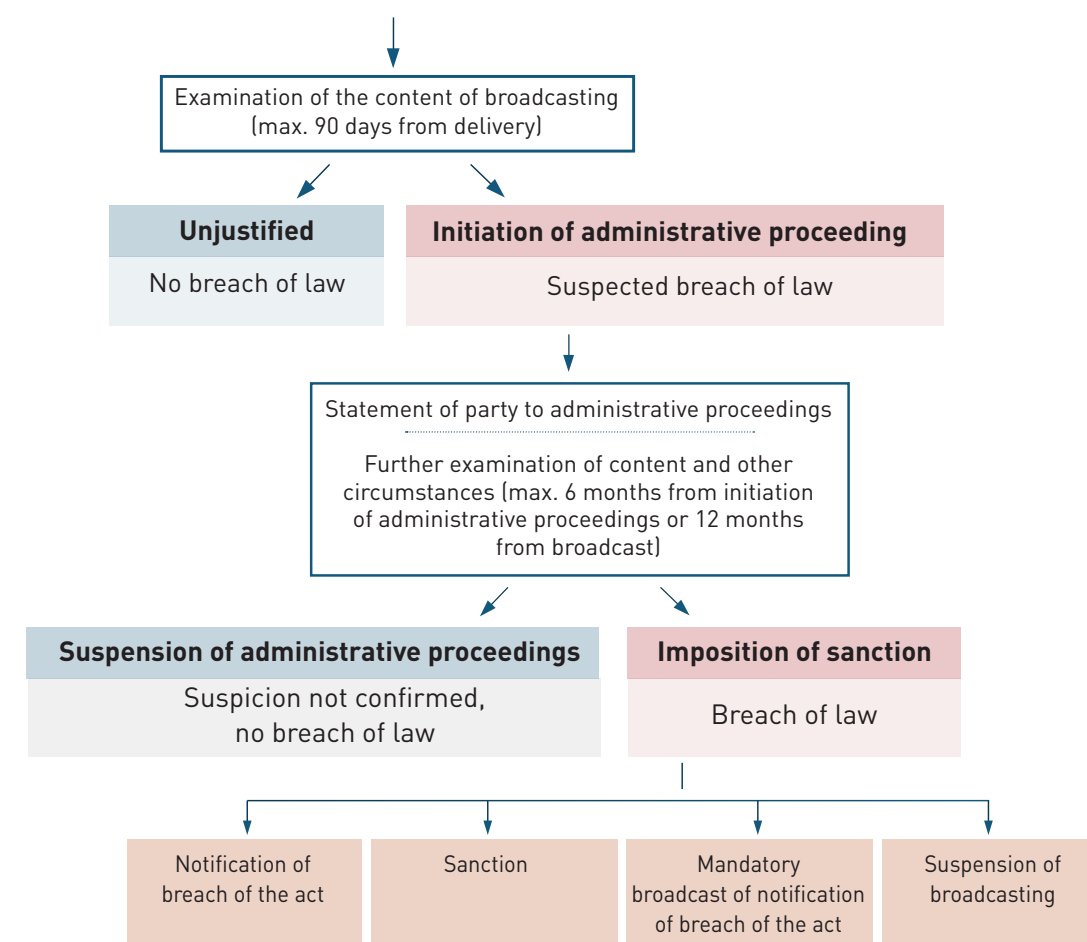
Examination of the content of broadcasting (max. 90 days from delivery)

Unjustified

No breach of law

Initiation of administrative proceeding

Suspected breach of law

Statement of party to administrative proceedings

Further examination of content and other circumstances (max. 6 months from initiation of administrative proceedings or 12 months from broadcast)

Suspension of administrative proceedings

Suspicion not confirmed, no breach of law

Imposition of sanction

Breach of law

Notification of breach of the act

Sanction

Mandatory broadcast of notification of breach of the act

Suspension of broadcasting